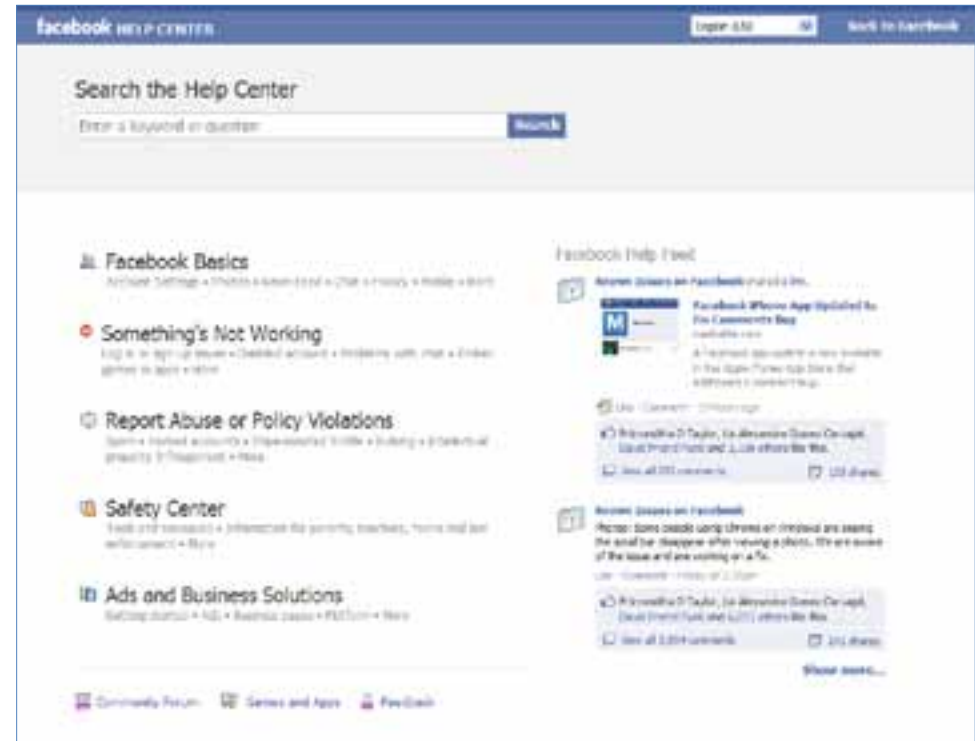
facebook HELP CENTER

English (US)

Back to Facebook

Search the Help Center

Enter a keyword or question

Search

Facebook Basics

Account Settings • Photos • News Feed • Chat • Privacy • Mobile • More

Something's Not Working

Log in or sign up issues • Disabled account • Problems with chat • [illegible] games or apps • More

Report Abuse or Policy Violations

Spam • Hacked accounts • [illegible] • Bullying • Intellectual property • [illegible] • More

Safety Center

Tools and resources • Information for parents, teachers, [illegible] enforcement • More

Ads and Business Solutions

Getting started • Ads • Business pages • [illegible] • More

Community Forum

Games and Apps

Feedback

Facebook Help Feed

Known Issues on Facebook shared a link.

Facebook iPhone App Updated to Fix Comments Bug

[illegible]

A Facebook app update is now available in the App Store that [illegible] comment bug.

Like · Comment · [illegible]

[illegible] and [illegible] others like this.

View all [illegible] comments

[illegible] shares

Known Issues on Facebook

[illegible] people using Chrome on Windows are seeing the scroll bar disappear after viewing a photo. We are aware of the issue and are working on a fix.

Like · Comment · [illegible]

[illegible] and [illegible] others like this.

View all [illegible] comments

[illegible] shares

Show more...